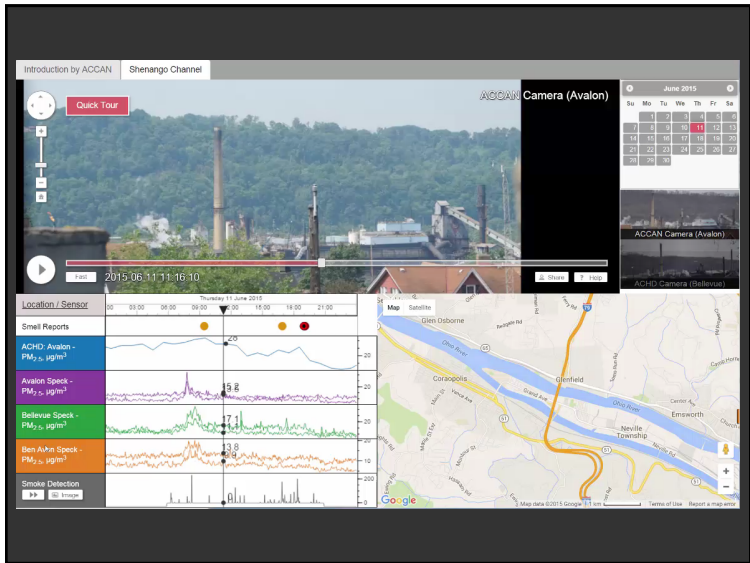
Introduction by ACCAN | Shenango Channel

Quick Tour

ACCAN Camera (Avalon)

Fast

2015-06-11 11:16:10

Share | ? Help

June 2015

| Su | Mo | Tu | We | Th | Fr | Sa |
|---|---|---|---|---|---|---|
| | 1 | 2 | 3 | 4 | 5 | 6 |
| 7 | 8 | 9 | 10 | 11 | 12 | 13 |
| 14 | 15 | 16 | 17 | 18 | 19 | 20 |
| 21 | 22 | 23 | 24 | 25 | 26 | 27 |
| 28 | 29 | 30 | | | | |

ACCAN Camera (Avalon)

ACHD Camera (Bellevue)

Location / Sensor

Thursday 11 June 2015

00 03:00 06:00 09:00 12:00 15:00 18:00 21:00

Smell Reports

ACHD: Avalon - $PM_{2.5}$, $\mu g/m^3$

26

20

Avalon Speck - $PM_{2.5}$, $\mu g/m^3$

15.2

20

Bellevue Speck - $PM_{2.5}$, $\mu g/m^3$

17.1

20

Ben Avon Speck - $PM_{2.5}$, $\mu g/m^3$

13.8

20

10

Smoke Detection

Image

0

200

Map | Satellite

Glen Osborne

Ohio River

Coraopolis

Glenfield

Emsworth

Neville Township

Google

Map data ©2015 Google 1 km Terms of Use Report a map error